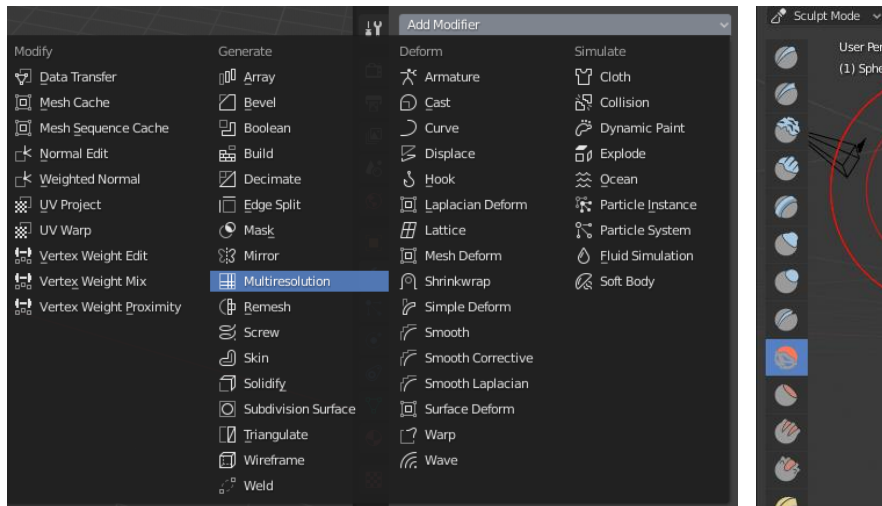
Add Modifier

Modify
Data Transfer
Mesh Cache
Mesh Sequence Cache
Normal Edit
Weighted Normal
UV Project
UV Warp
Vertex Weight Edit
Vertex Weight Mix
Vertex Weight Proximity

Generate
Array
Bevel
Boolean
Build
Decimate
Edge Split
Mask
Mirror
Multiresolution
Remesh
Screw
Skin
Solidify
Subdivision Surface
Triangulate
Wireframe
Weld

Deform
Armature
Cast
Curve
Displace
Hook
Laplacian Deform
Lattice
Mesh Deform
Shrinkwrap
Simple Deform
Smooth
Smooth Corrective
Smooth Laplacian
Surface Deform
Warp
Wave

Simulate
Cloth
Collision
Dynamic Paint
Explode
Ocean
Particle Instance
Particle System
Fluid Simulation
Soft Body

Sculpt Mode
User Per
(1) Sphe